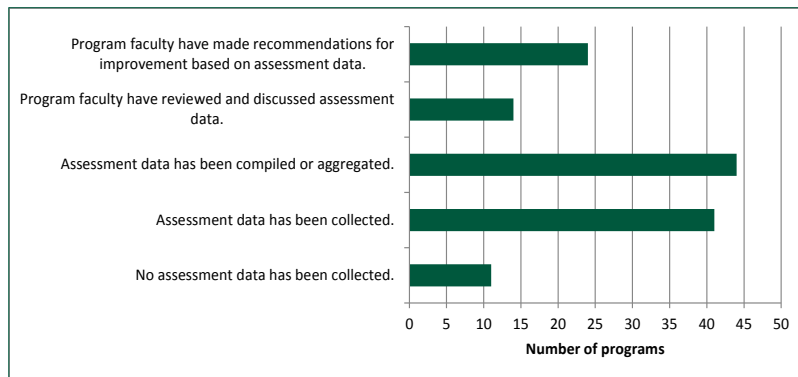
Program faculty have made recommendations for improvement based on assessment data.

Program faculty have reviewed and discussed assessment data.

Assessment data has been compiled or aggregated.

Assessment data has been collected.

No assessment data has been collected.

0 5 10 15 20 25 30 35 40 45 50

Number of programs